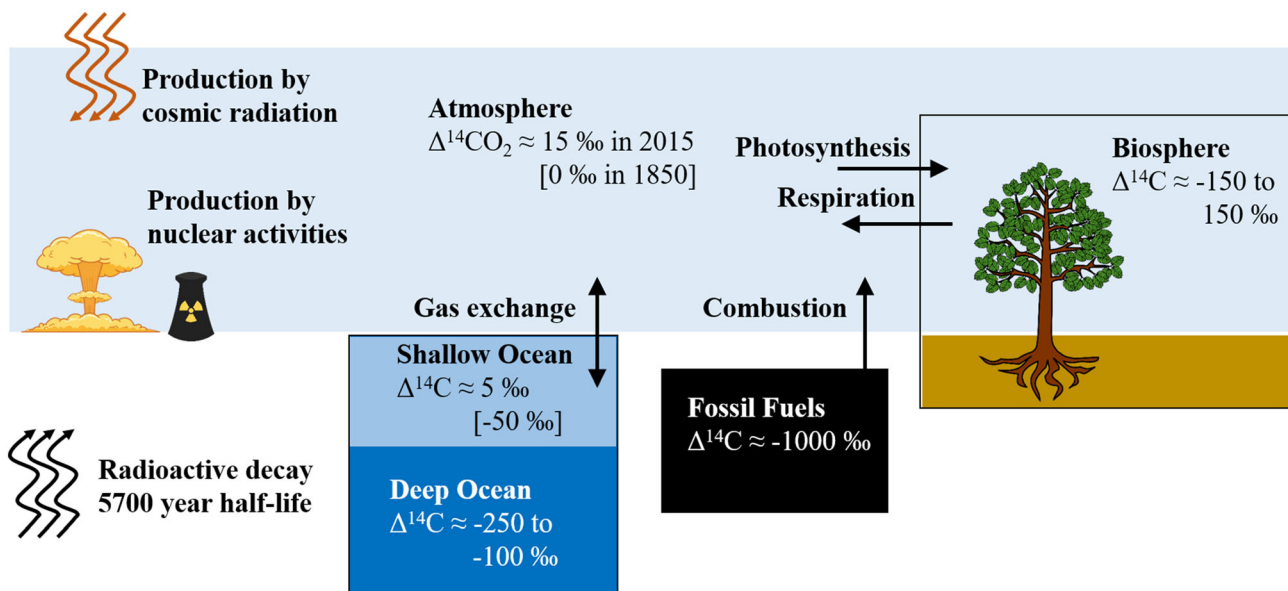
Production by cosmic radiation

Atmosphere
$\Delta^{14}CO_2 \approx 15$ ‰ in 2015
[0 ‰ in 1850]

Photosynthesis

Respiration

Biosphere
$\Delta^{14}C \approx -150$ to 150 ‰

Production by nuclear activities

Gas exchange

Combustion

Shallow Ocean
$\Delta^{14}C \approx 5$ ‰
[-50 ‰]

Fossil Fuels
$\Delta^{14}C \approx -1000$ ‰

Radioactive decay
5700 year half-life

Deep Ocean
$\Delta^{14}C \approx -250$ to -100 ‰